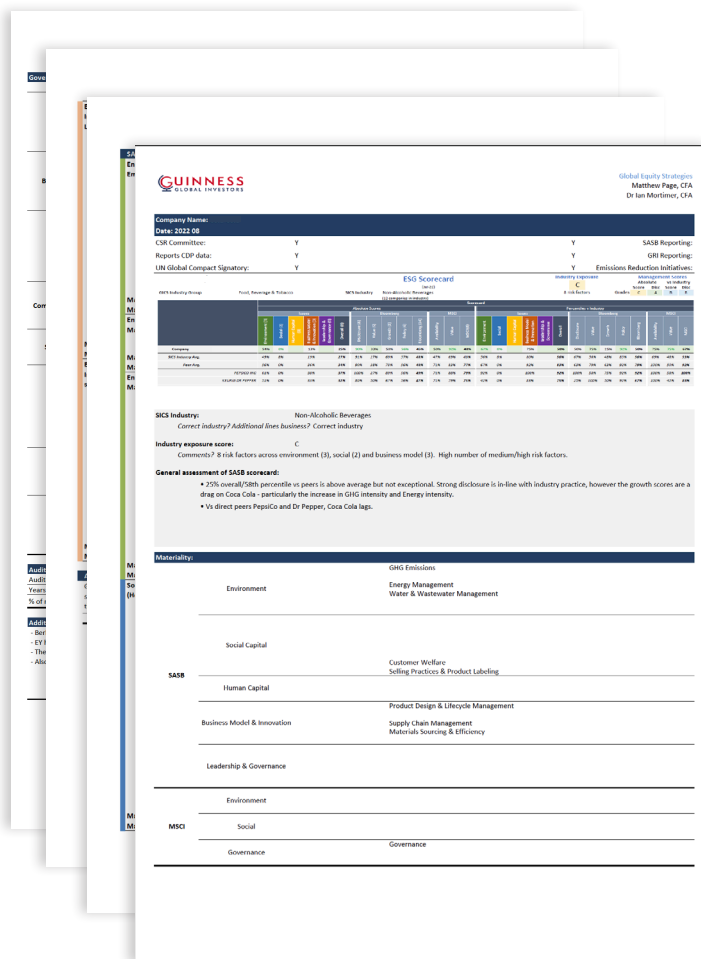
GUINNESS
GLOBAL INVESTORS

Global Equity Strategies
Matthew Page, CFA
Dr Ian Mortimer, CFA

Company Name:
Date: 2022 08

CSR Committee: Y
Reports CDP data: Y
UN Global Compact Signatory: Y

Y SASB Reporting:
Y GRI Reporting:
Y Emissions Reduction Initiatives:

ESG Scorecard

Industry Exposure
C
8 risk factors

Management Scores

GICS Industry Group: Food, Beverage & Tobacco
SICS Industry: Non-Alcoholic Beverages

Company
SICS Industry Avg.
Peer Avg.
PEPSICO INC
KEURIG DR PEPPER

SICS Industry: Non-Alcoholic Beverages
Correct industry? Additional lines business? Correct industry

Industry exposure score: C
Comments? 8 risk factors across environment (3), social (2) and business model (3). High number of medium/high risk factors.

General assessment of SASB scorecard:
• 25% overall/58th percentile vs peers is above average but not exceptional. Strong disclosure is in-line with industry practice, however the growth scores are a drag on Coca Cola - particularly the increase in GHG intensity and Energy intensity.
• Vs direct peers PepsiCo and Dr Pepper, Coca Cola lags.

Materiality:

| | | |
|---|---|---|
| SASB | Environment | GHG Emissions<br>Energy Management<br>Water & Wastewater Management |
| | Social Capital | Customer Welfare<br>Selling Practices & Product Labeling |
| | Human Capital | |
| | Business Model & Innovation | Product Design & Lifecycle Management<br>Supply Chain Management<br>Materials Sourcing & Efficiency |
| | Leadership & Governance | |
| MSCI | Environment | |
| | Social | |
| | Governance | Governance |

Gove
Audit
Audit
Years
% of
Addit
- Ber
- EY
- The
- Also
Com
So
(H